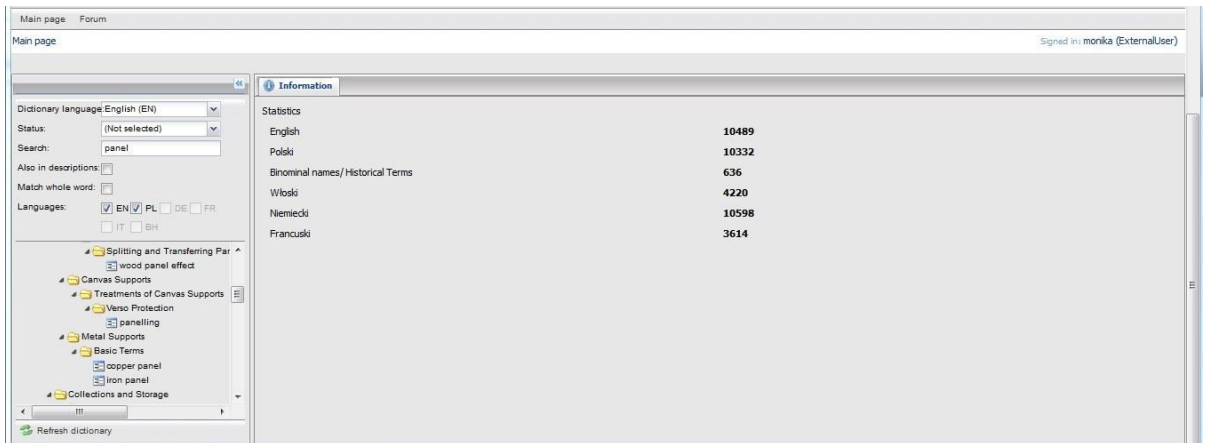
Main page Forum

Main page

Signed in: monika (ExternalUser)

Dictionary language: English (EN)

Status: (Not selected)

Search: panel

Also in descriptions:

Match whole word:

Languages: EN PL DE FR IT BH

Splitting and Transferring Par
wood panel effect
Canvas Supports
Treatments of Canvas Supports
Verso Protection
panelling
Metal Supports
Basic Terms
copper panel
iron panel
Collections and Storage

Refresh dictionary

Information

Statistics

| | |
|---|---|
| English | 10489 |
| Polski | 10332 |
| Binominal names/ Historical Terms | 636 |
| Włoski | 4220 |
| Niemiecki | 10598 |
| Francuski | 3614 |